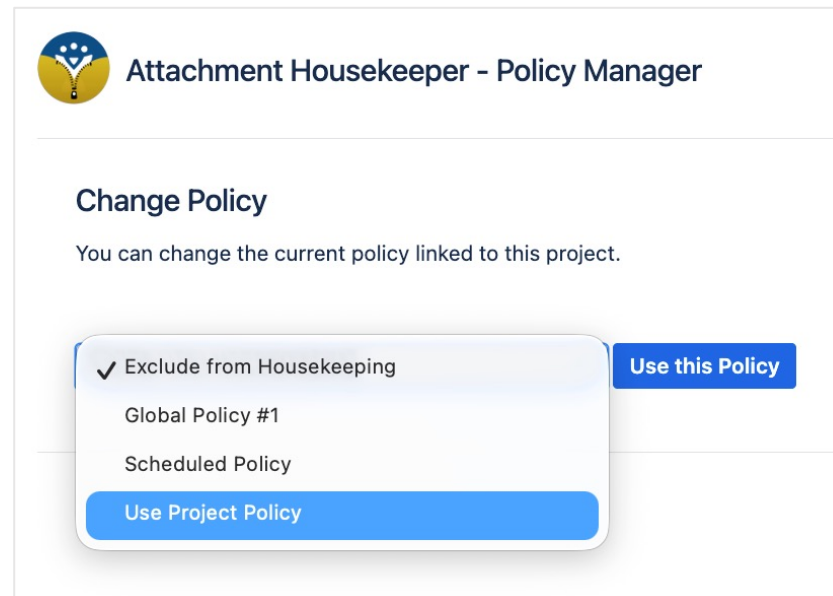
Attachment Housekeeper - Policy Manager

Change Policy

You can change the current policy linked to this project.

✓ Exclude from Housekeeping
Global Policy #1
Scheduled Policy
Use Project Policy

Use this Policy